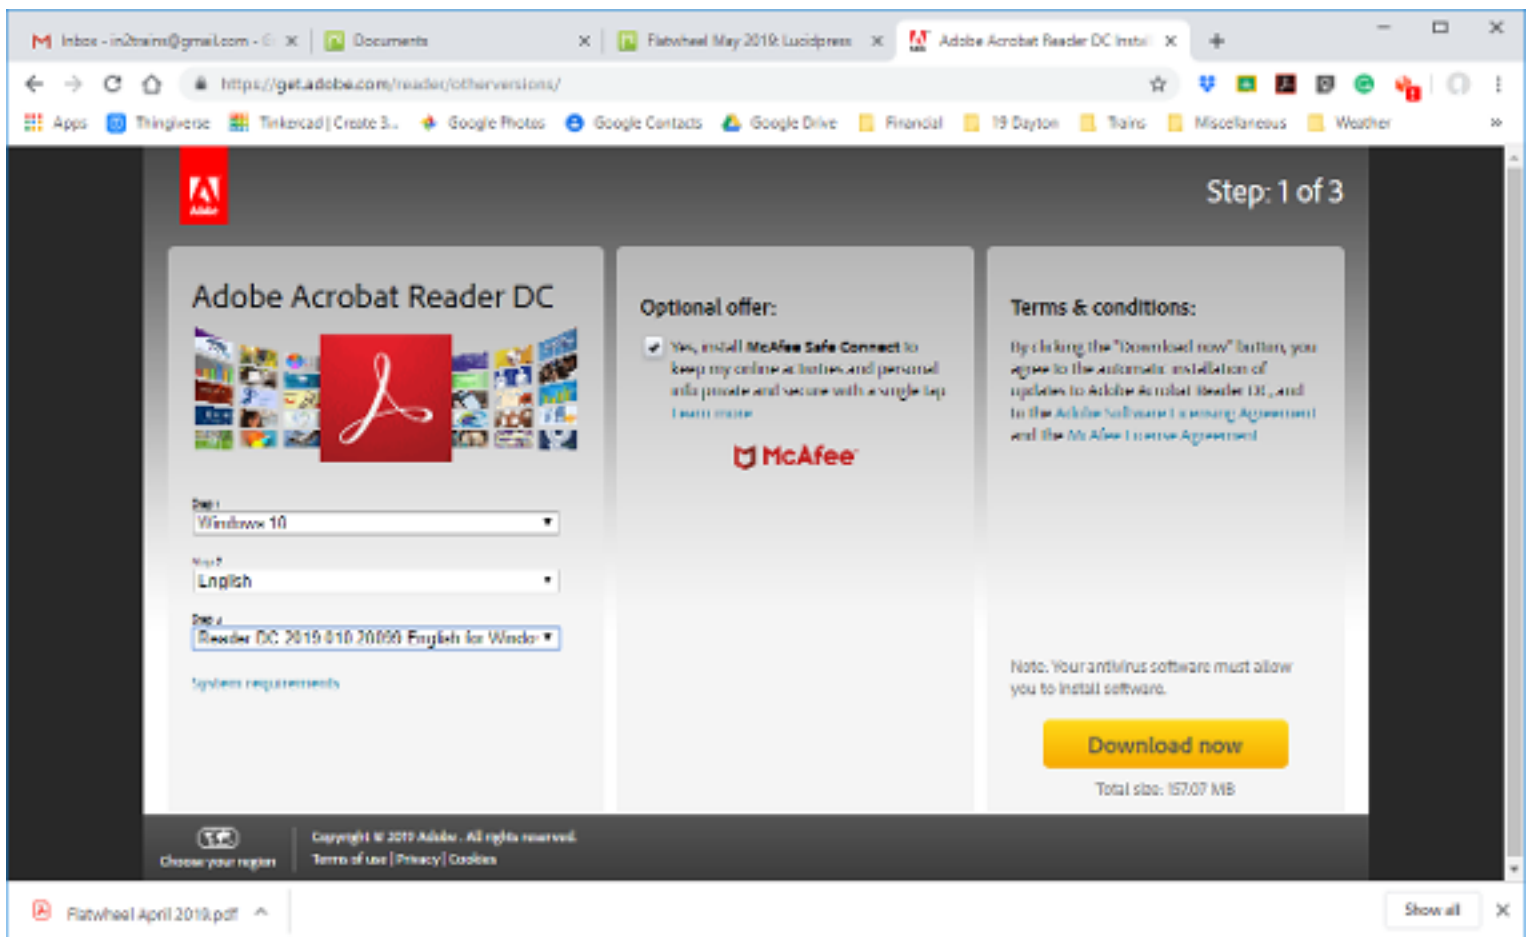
Inbox - in2trains@gmail.com - G ×
Documents ×
Flatwheel May 2019: Lucidpress ×
Adobe Acrobat Reader DC Instal ×
+

https://get.adobe.com/reader/otherversions/

Apps
Thingiverse
Tinkercad | Create 3...
Google Photos
Google Contacts
Google Drive
Financial
19 Dayton
Trains
Miscellaneous
Weather
»

Adobe

Step: 1 of 3

Adobe Acrobat Reader DC

Step 1
Windows 10

Step 2
English

Step 3
Reader DC 2019.010.20099 English for Windo

System requirements

Optional offer:

Yes, install McAfee Safe Connect to keep my online activities and personal info private and secure with a single tap.
Learn more

McAfee

Terms & conditions:

By clicking the "Download now" button, you agree to the automatic installation of updates to Adobe Acrobat Reader DC, and to the Adobe Software Licensing Agreement and the McAfee License Agreement.

Note: Your antivirus software must allow you to install software.

Download now

Total size: 157.07 MB

Choose your region

Copyright © 2019 Adobe. All rights reserved.
Terms of use | Privacy | Cookies

Flatwheel April 2019.pdf

Show all
×